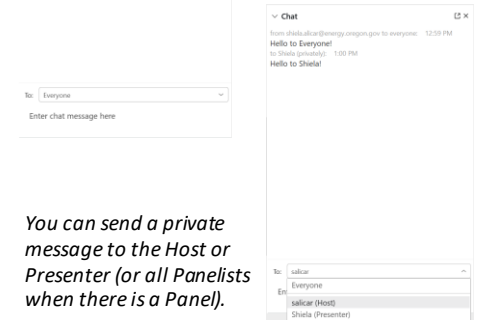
To: Everyone

Enter chat message here

You can send a private message to the Host or Presenter (or all Panelists when there is a Panel).

Chat

from shiela.alicar@energy.oregon.gov to everyone: 12:59 PM
Hello to Everyone!
to Shiela (privately): 1:00 PM
Hello to Shiela!

To: salicar
Everyone
En
salicar (Host)
Shiela (Presenter)